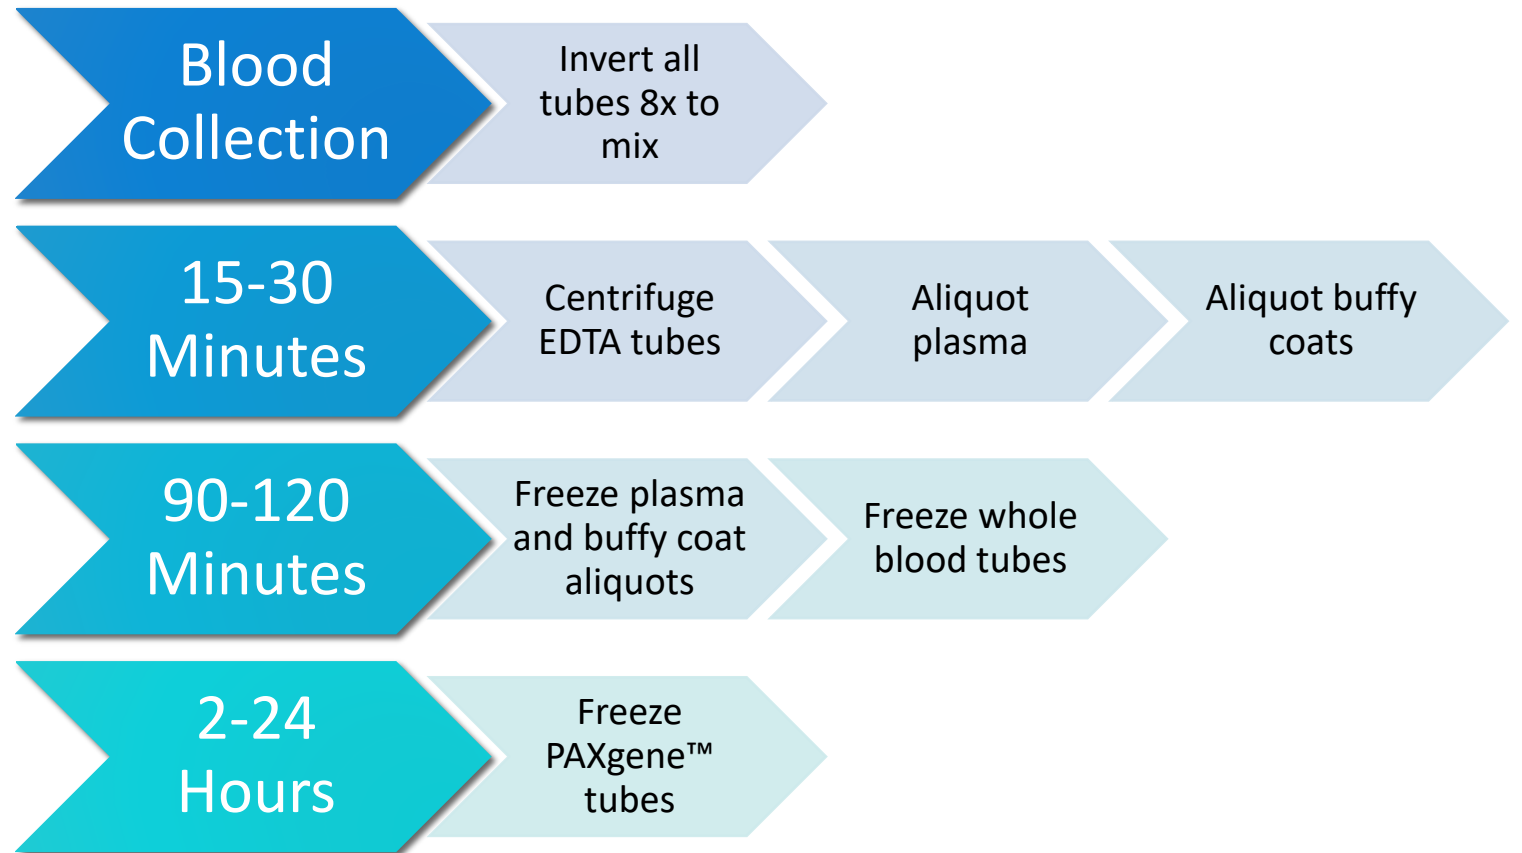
Blood Collection

Invert all tubes 8x to mix

15-30 Minutes

Centrifuge EDTA tubes

Aliquot plasma

Aliquot buffy coats

90-120 Minutes

Freeze plasma and buffy coat aliquots

Freeze whole blood tubes

2-24 Hours

Freeze PAXgene™ tubes